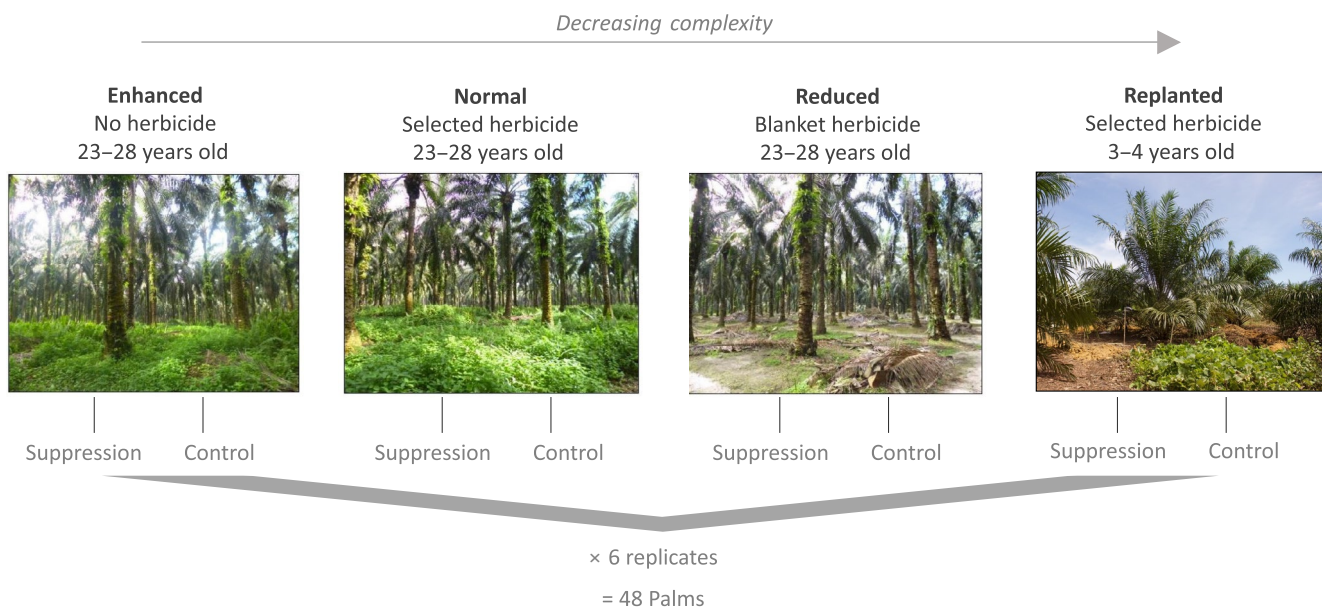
Decreasing complexity

**Enhanced**
No herbicide
23–28 years old

Suppression Control

**Normal**
Selected herbicide
23–28 years old

Suppression Control

**Reduced**
Blanket herbicide
23–28 years old

Suppression Control

**Replanted**
Selected herbicide
3–4 years old

Suppression Control

× 6 replicates

= 48 Palms